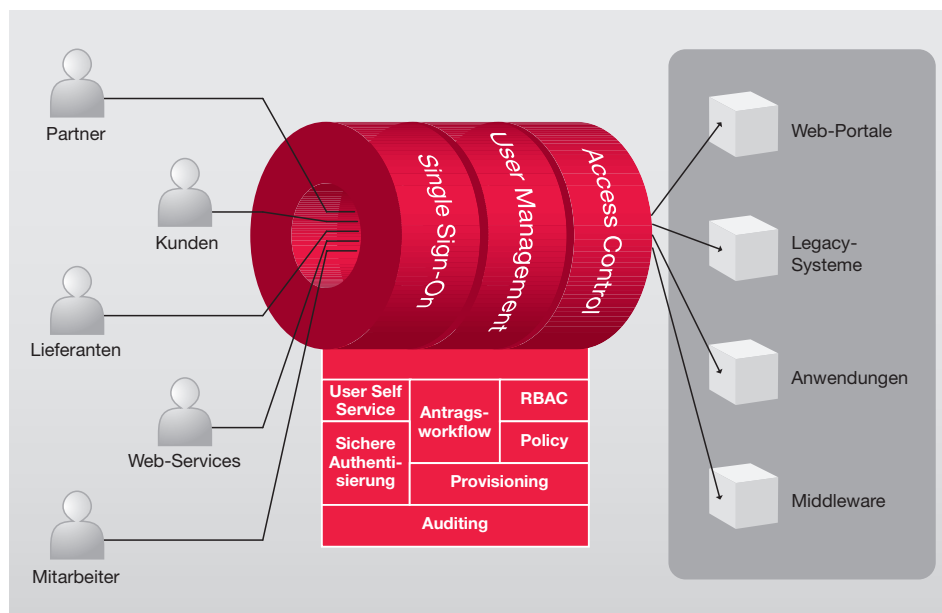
Partner

Kunden

Lieferanten

Web-Services

Mitarbeiter

Single Sign-On

User Management

Access Control

User Self Service

Antragsworkflow

RBAC

Policy

Sichere Authentisierung

Provisioning

Auditing

Web-Portale

Legacy-Systeme

Anwendungen

Middleware